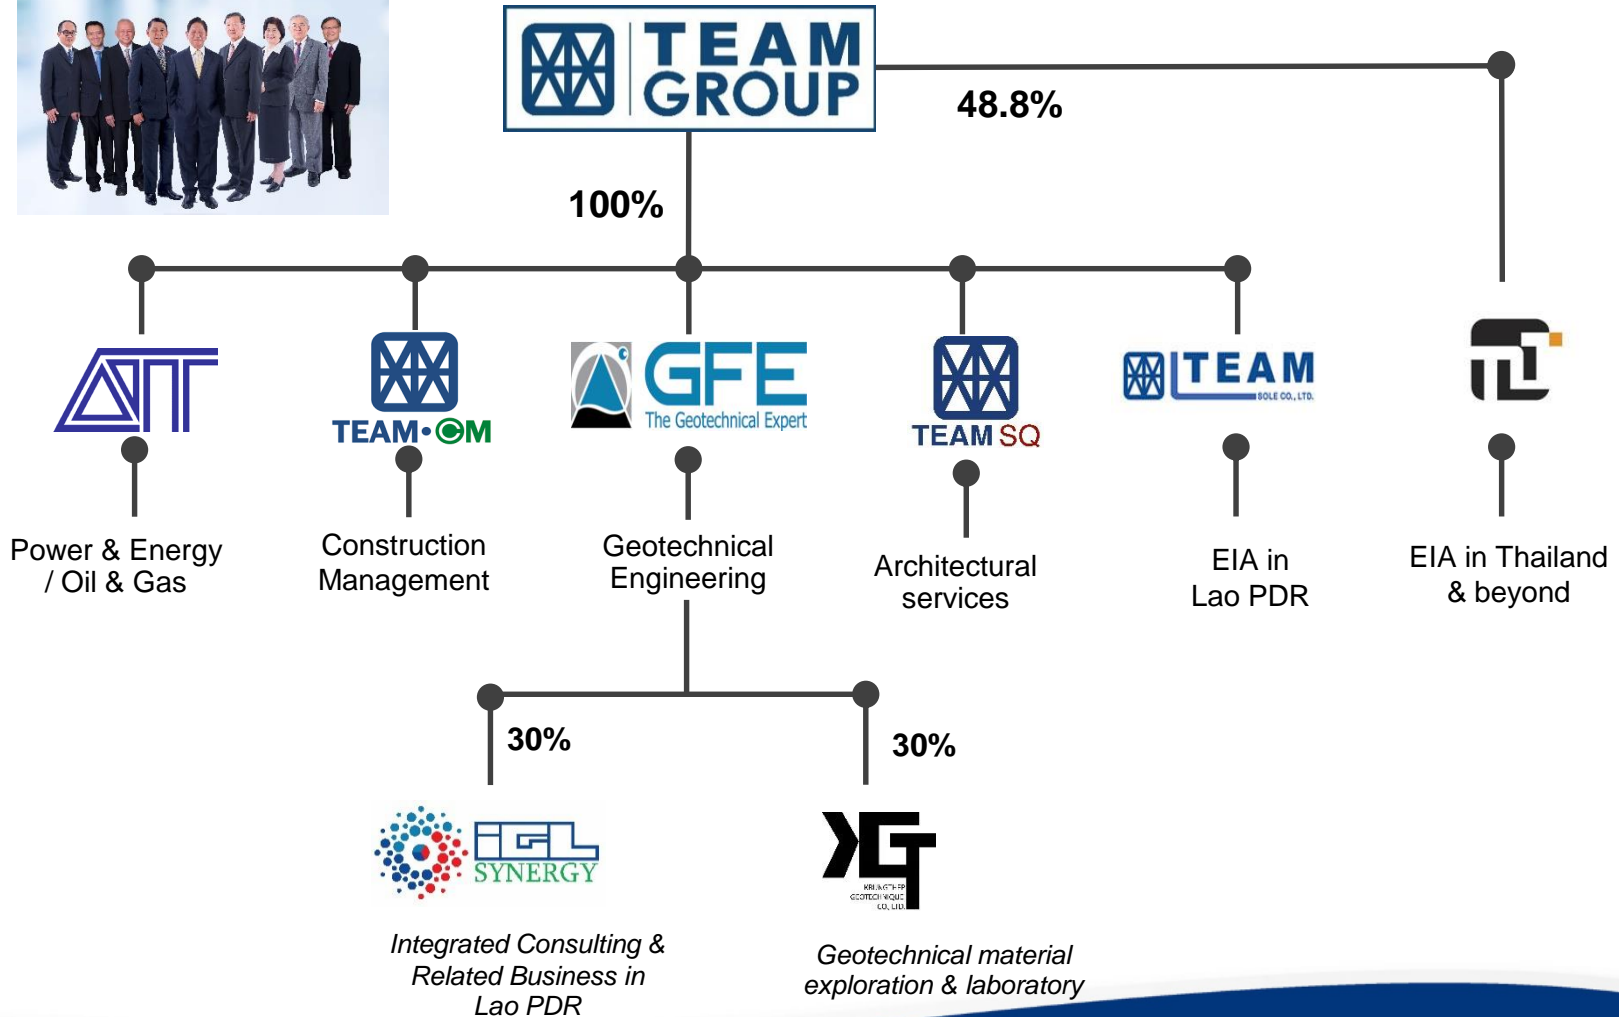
TEAM GROUP

48.8%

100%

TEAM·CM

GFE
The Geotechnical Expert

TEAM SQ

TEAM
SOLE CO., LTD.

Power & Energy / Oil & Gas

Construction Management

Geotechnical Engineering

Architectural services

EIA in Lao PDR

EIA in Thailand & beyond

30%

30%

IGL SYNERGY

KRUNGTHEP GEOTECHNIQUE CO., LTD.

Integrated Consulting & Related Business in Lao PDR

Geotechnical material exploration & laboratory